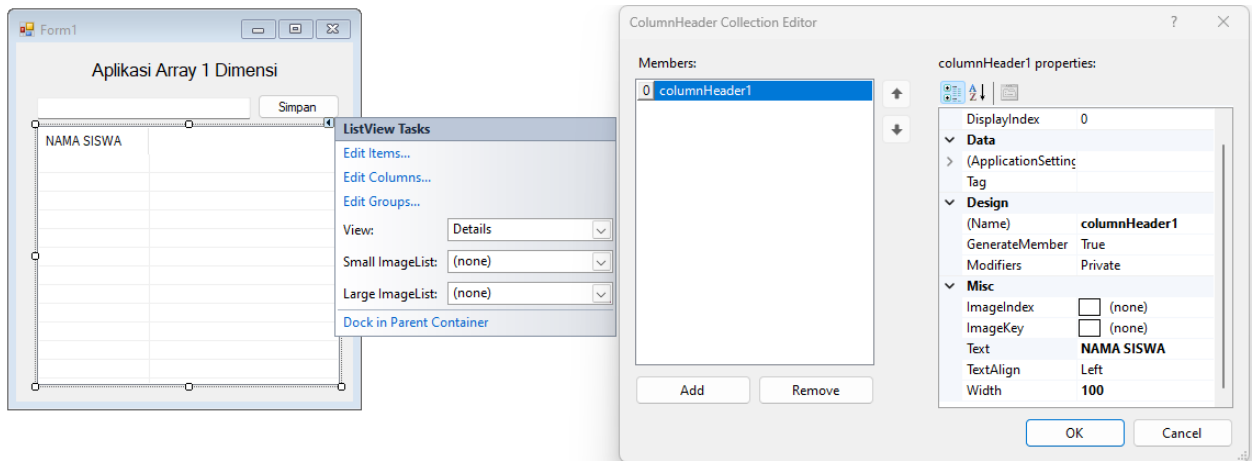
Form1

Aplikasi Array 1 Dimensi

Simpan

NAMA SISWA

ListView Tasks
Edit Items...
Edit Columns...
Edit Groups...
View: Details
Small ImageList: (none)
Large ImageList: (none)
Dock in Parent Container

ColumnHeader Collection Editor ? ✕

Members:
0 columnHeader1

Add Remove

columnHeader1 properties:

| | |
|---|---|
| DisplayIndex | 0 |
| Data | |
| (ApplicationSetting | |
| Tag | |
| Design | |
| (Name) | columnHeader1 |
| GenerateMember | True |
| Modifiers | Private |
| Misc | |
| ImageIndex | (none) |
| ImageKey | (none) |
| Text | NAMA SISWA |
| TextAlign | Left |
| Width | 100 |

OK Cancel